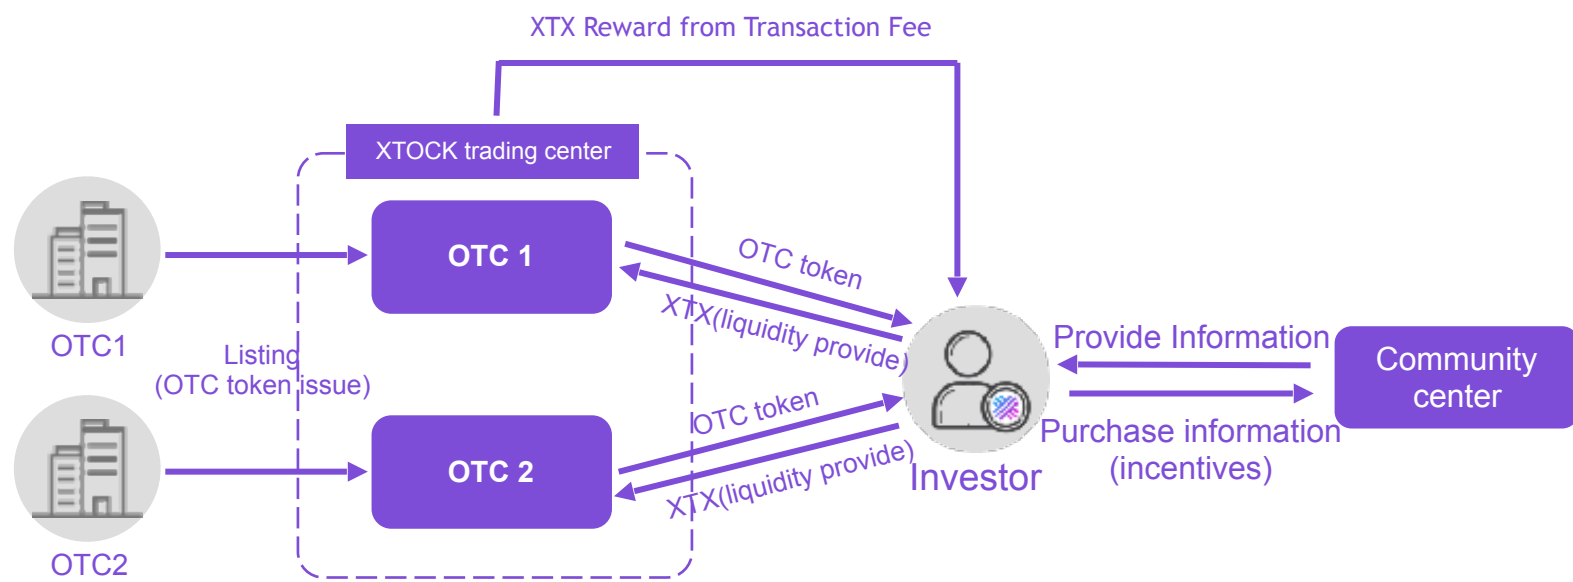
XTX Reward from Transaction Fee

XTOCK trading center

OTC 1

OTC 2

OTC1

OTC2

Listing
(OTC token issue)

OTC token

XTX(liquidity provide)

OTC token

XTX(liquidity provide)

Investor

Provide Information

Purchase information
(incentives)

Community
center